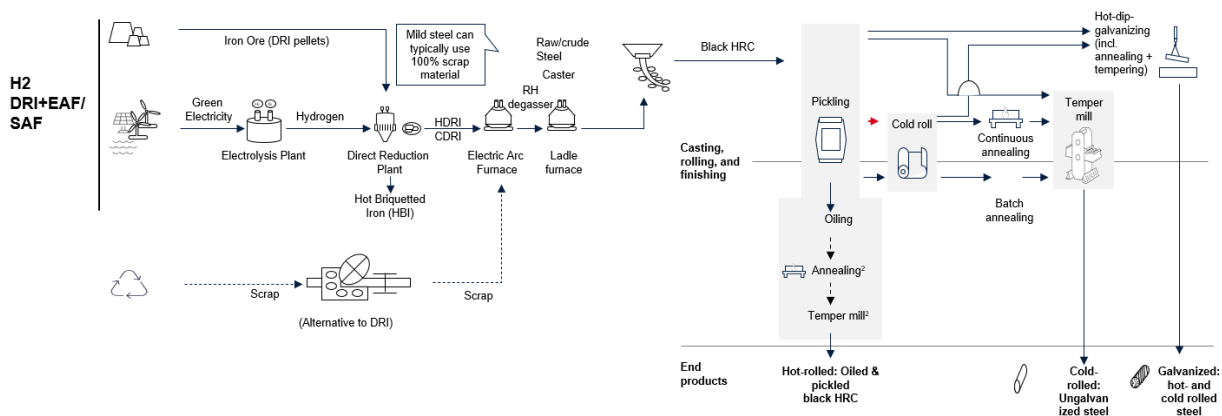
H2 DRI+EAF/ SAF

Iron Ore (DRI pellets)

Mild steel can typically use 100% scrap material

Raw/crude Steel

Caster

RH degasser

Black HRC

Hot-dip-galvanizing (incl. annealing + tempering)

Green Electricity

Hydrogen

Electrolysis Plant

Direct Reduction Plant

HDRI CDRI

Electric Arc Furnace

Ladle furnace

Hot Briquetted Iron (HBI)

Pickling

Cold roll

Continuous annealing

Temper mill

Casting, rolling, and finishing

Batch annealing

Oiling

Annealing$^2$

Temper mill$^2$

Scrap

Scrap

(Alternative to DRI)

End products

Hot-rolled: Oiled & pickled black HRC

Cold-rolled: Ungalvanized steel

Galvanized: hot- and cold rolled steel